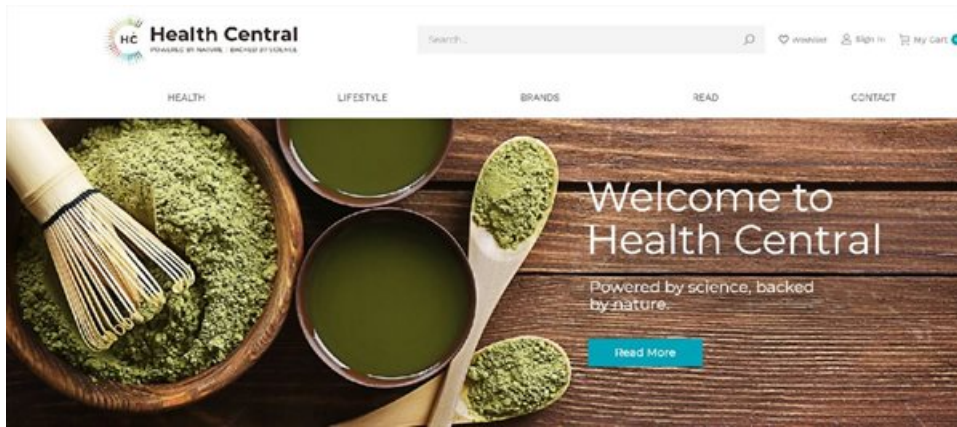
HC Health Central
POWERED BY NATURE | BACKED BY SCIENCE

Search...

Wishlist Sign In My Cart

HEALTH LIFESTYLE BRANDS READ CONTACT

Welcome to Health Central

Powered by science, backed by nature.

Read More